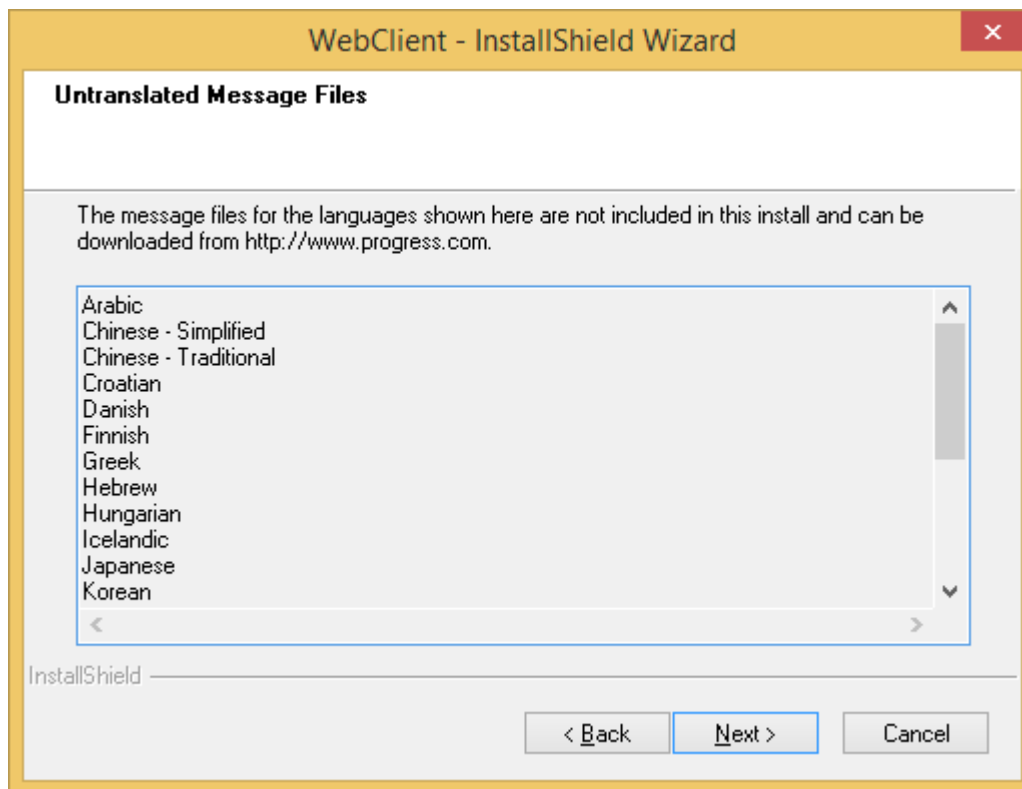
WebClient - InstallShield Wizard

Untranslated Message Files

The message files for the languages shown here are not included in this install and can be downloaded from http://www.progress.com.

Arabic
Chinese - Simplified
Chinese - Traditional
Croatian
Danish
Finnish
Greek
Hebrew
Hungarian
Icelandic
Japanese
Korean

InstallShield

< Back
Next >
Cancel